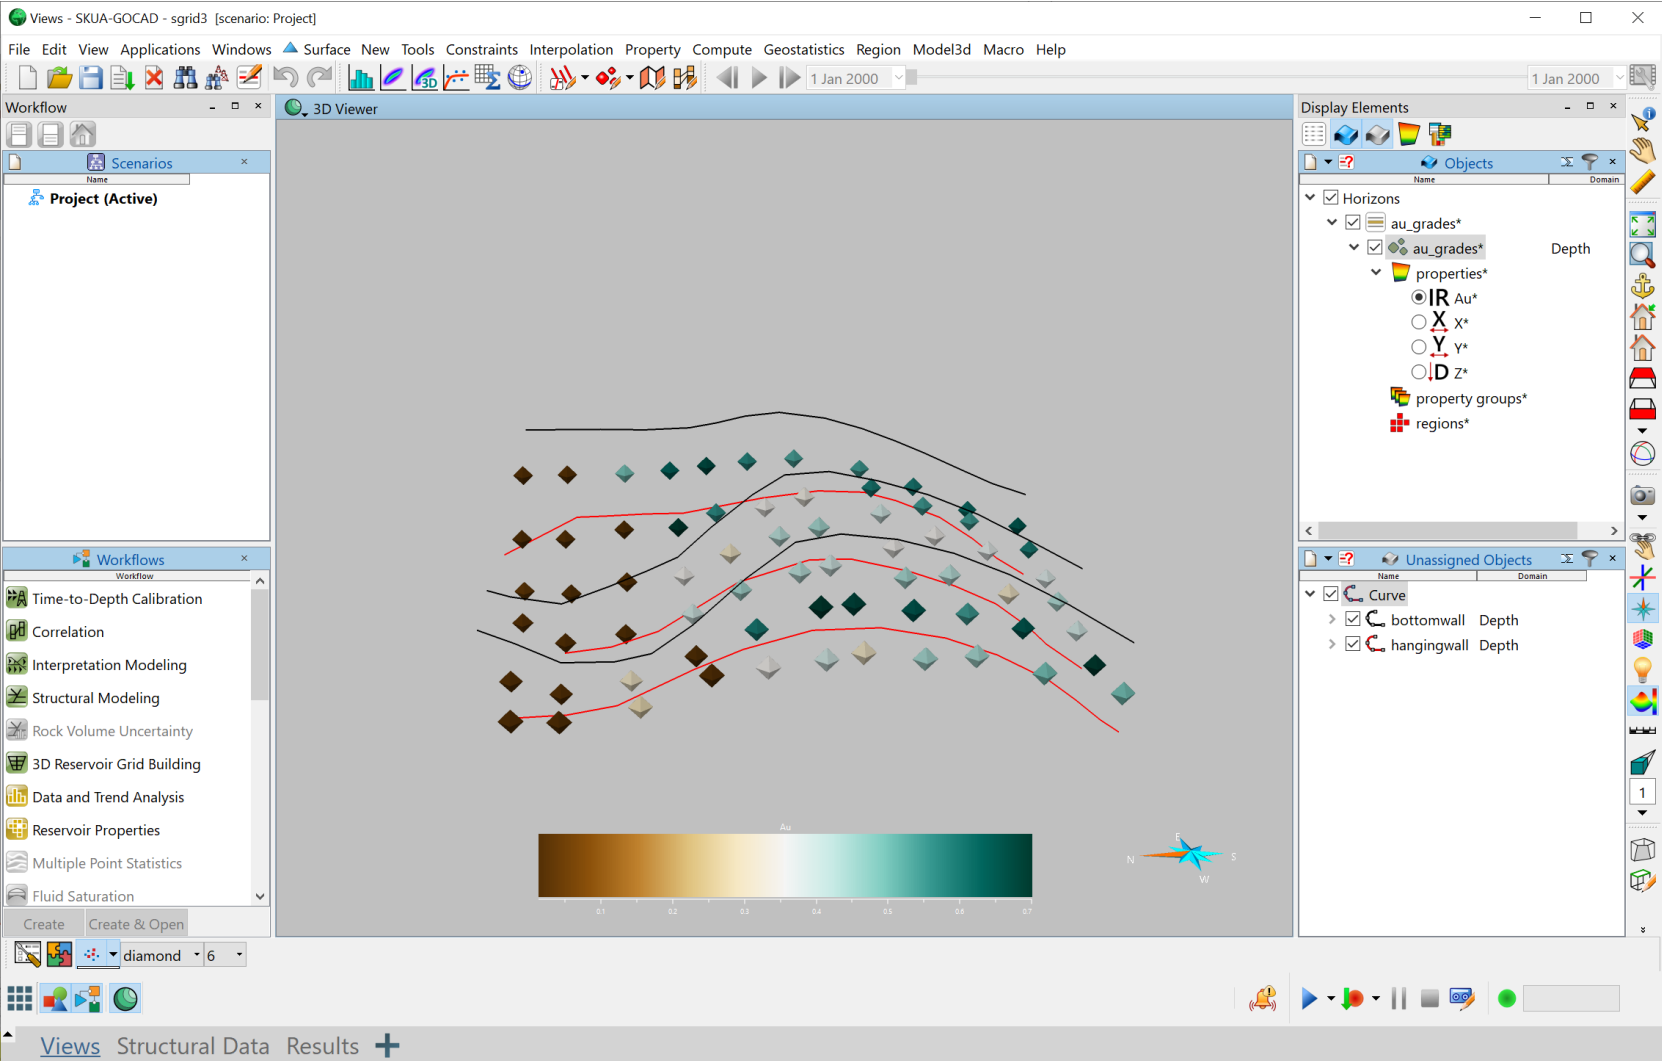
Views - SKUA-GOCAD - sgrid3 [scenario: Project]

File Edit View Applications Windows Surface New Tools Constraints Interpolation Property Compute Geostatistics Region Model3d Macro Help

1 Jan 2000

1 Jan 2000

Workflow

Scenarios

Name

Project (Active)

Workflows

Workflow

Time-to-Depth Calibration
Correlation
Interpretation Modeling
Structural Modeling
Rock Volume Uncertainty
3D Reservoir Grid Building
Data and Trend Analysis
Reservoir Properties
Multiple Point Statistics
Fluid Saturation

Create Create & Open

diamond 6

3D Viewer

Au

0.1 0.2 0.3 0.4 0.5 0.6 0.7

N E S W

Display Elements

Objects

Name Domain

Horizons
au_grades*
au_grades* Depth
properties*
IR Au*
X X*
Y Y*
D Z*
property groups*
regions*

Unassigned Objects

Name Domain

Curve
bottomwall Depth
hangingwall Depth

1

Views Structural Data Results